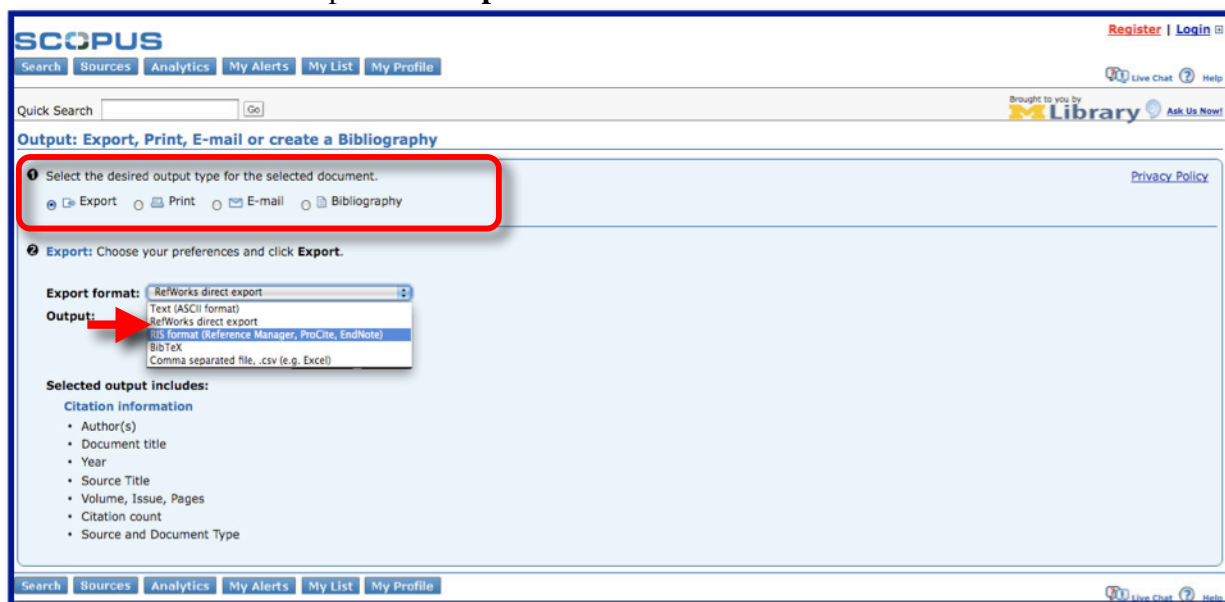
SCOPUS

Register | Login

Search Sources Analytics My Alerts My List My Profile

Live Chat Help

Quick Search Go

Brought to you by M Library Ask Us Now!

Output: Export, Print, E-mail or create a Bibliography

❶ Select the desired output type for the selected document.

Export Print E-mail Bibliography

Privacy Policy

❷ Export: Choose your preferences and click Export.

Export format: RefWorks direct export

Output:

Text (ASCII format)
RefWorks direct export
RIS format (Reference Manager, ProCite, EndNote)
BibTeX
Comma separated file, .csv (e.g. Excel)

Selected output includes:

Citation information

• Author(s)
• Document title
• Year
• Source Title
• Volume, Issue, Pages
• Citation count
• Source and Document Type

Search Sources Analytics My Alerts My List My Profile

Live Chat Help